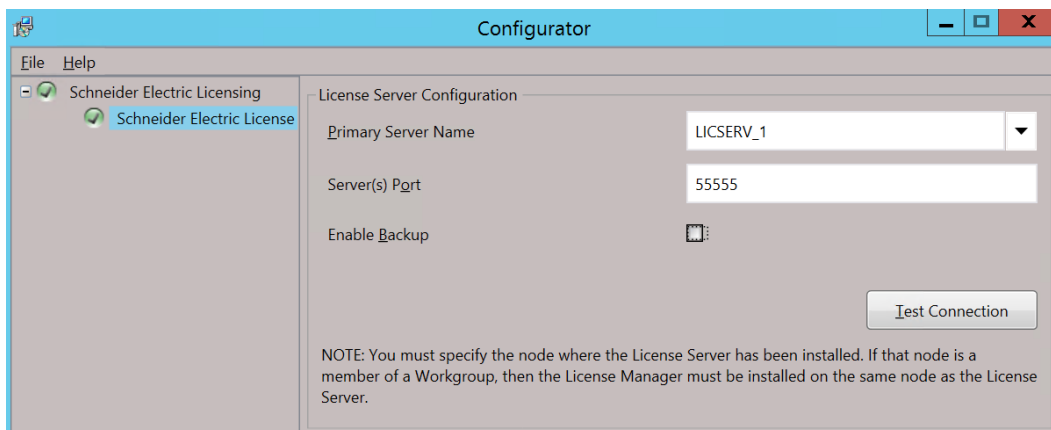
Configurator

File Help

Schneider Electric Licensing
Schneider Electric License

License Server Configuration

Primary Server Name LICSERV_1

Server(s) Port 55555

Enable Backup

Test Connection

NOTE: You must specify the node where the License Server has been installed. If that node is a member of a Workgroup, then the License Manager must be installed on the same node as the License Server.